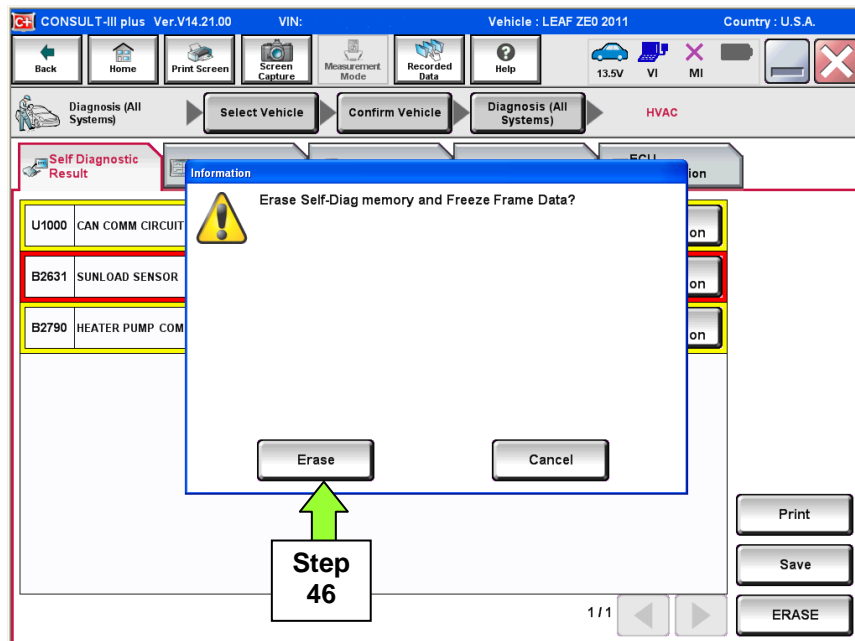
C-III CONSULT-III plus Ver.V14.21.00 VIN: Vehicle : LEAF ZE0 2011 Country : U.S.A.

Back Home Print Screen Screen Capture Measurement Mode Recorded Data Help 13.5V VI MI

Diagnosis (All Systems) Select Vehicle Confirm Vehicle Diagnosis (All Systems) HVAC

Self Diagnostic Result ECU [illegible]ion

U1000 CAN COMM CIRCUIT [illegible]on

B2631 SUNLOAD SENSOR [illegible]on

B2790 HEATER PUMP COM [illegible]on

Information

Erase Self-Diag memory and Freeze Frame Data?

Erase Cancel

Step 46

Print

Save

1/1

ERASE